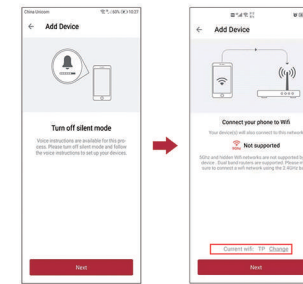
China Unicom 69% 10:27

Add Device

Turn off silent mode

Voice instructions are available for this process. Please turn off silent mode and follow the voice instructions to set up your devices.

Next

Add Device

Connect your phone to Wifi

Your device(s) will also connect to this network

Not supported

5Ghz and hidden Wifi networks are not supported by device. Dual band routers are supported. Please make sure to connect a wifi network using the 2.4GHz band.

Current wifi: TP Change

Next